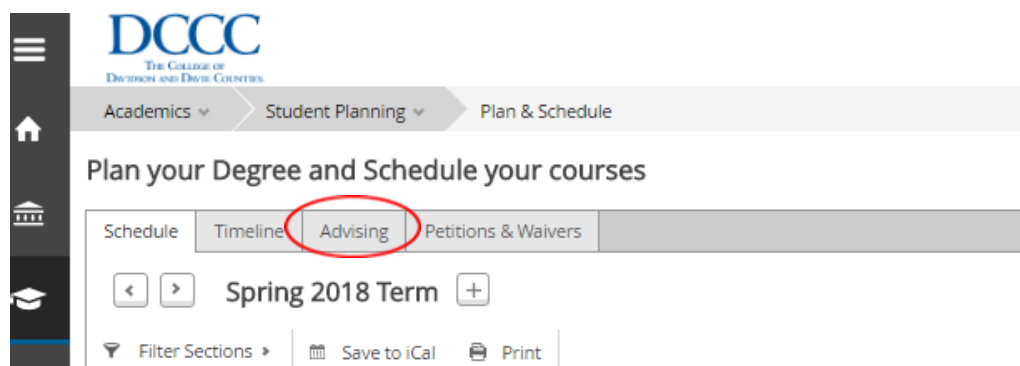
DCCC
The College of Davidson and Davie Counties

Academics
Student Planning
Plan & Schedule

Plan your Degree and Schedule your courses

Schedule
Timeline
Advising
Petitions & Waivers

Spring 2018 Term

Filter Sections
Save to iCal
Print